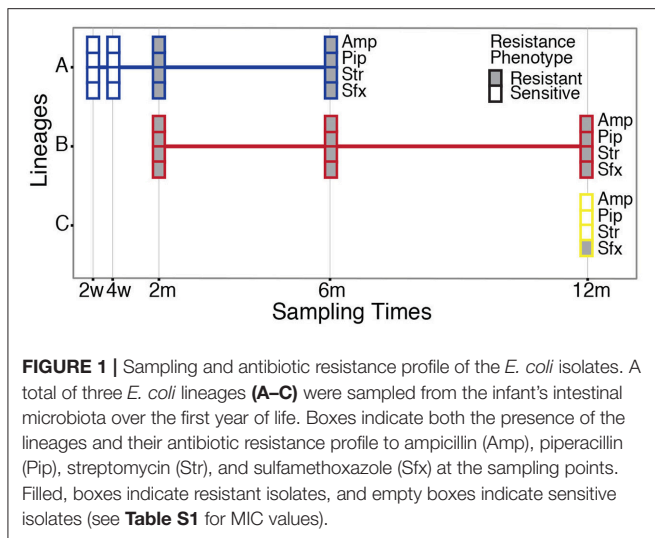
Lineages

A

B

C

Amp
Pip
Str
Sfx

Amp
Pip
Str
Sfx

Amp
Pip
Str
Sfx

Amp
Pip
Str
Sfx

Resistance Phenotype
Resistant
Sensitive

2w 4w 2m 6m 12m

Sampling Times

**FIGURE 1 |** Sampling and antibiotic resistance profile of the *E. coli* isolates. A total of three *E. coli* lineages **(A–C)** were sampled from the infant's intestinal microbiota over the first year of life. Boxes indicate both the presence of the lineages and their antibiotic resistance profile to ampicillin (Amp), piperacillin (Pip), streptomycin (Str), and sulfamethoxazole (Sfx) at the sampling points. Filled, boxes indicate resistant isolates, and empty boxes indicate sensitive isolates (see **Table S1** for MIC values).